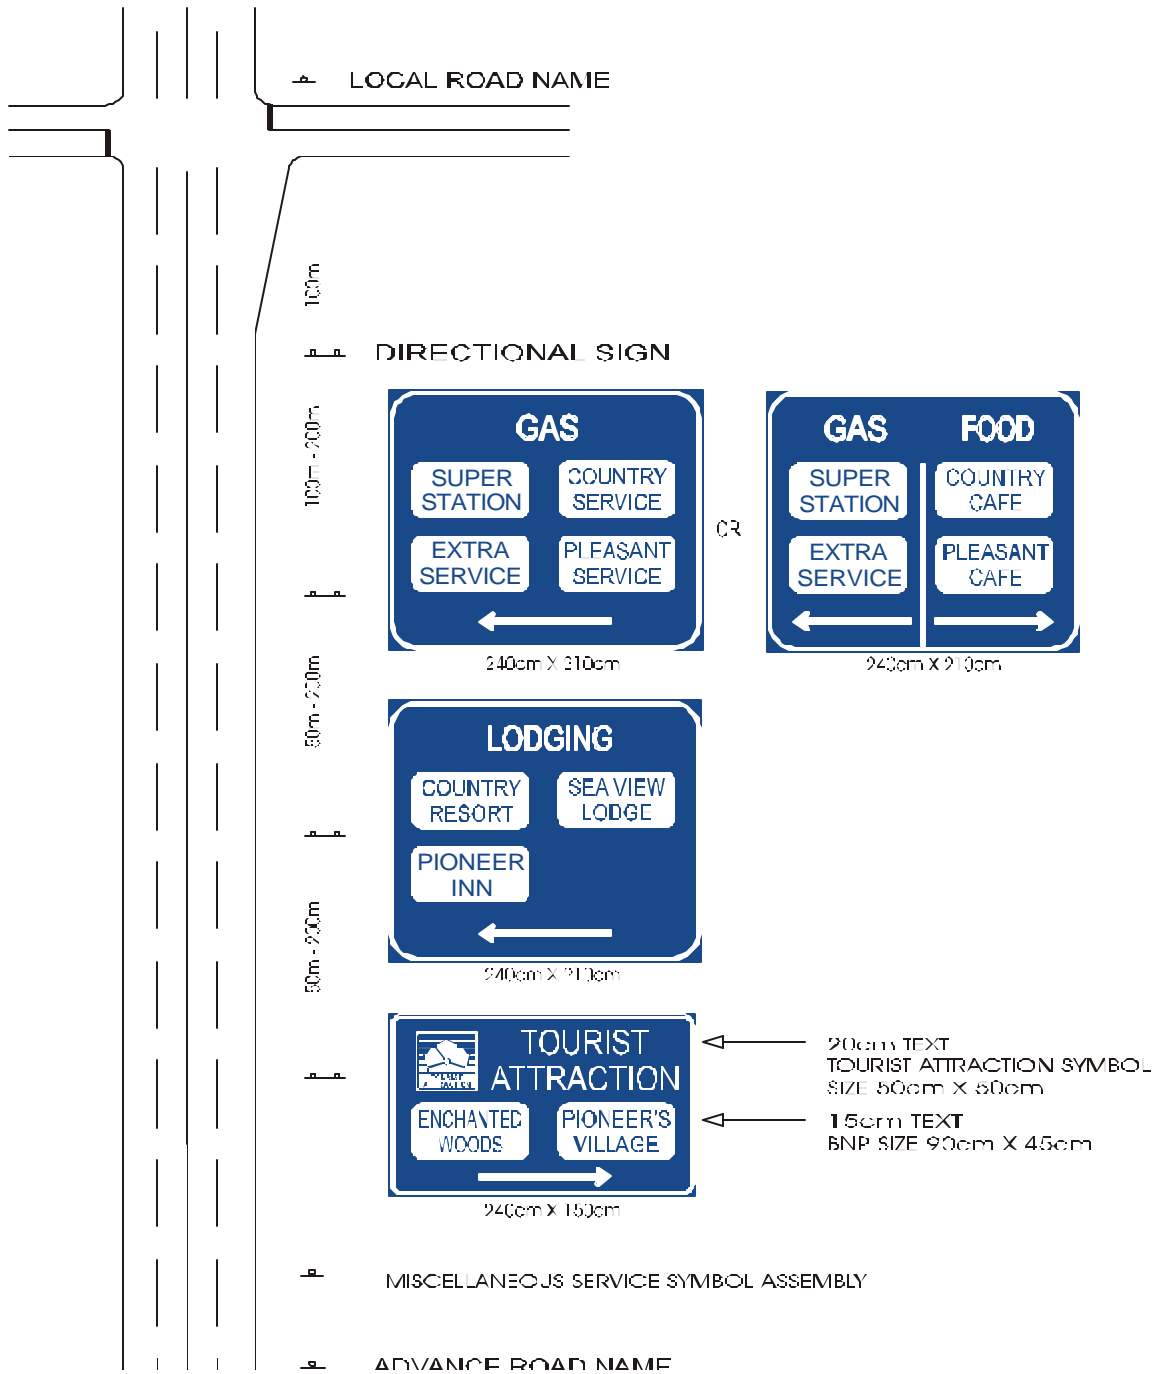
LOCAL ROAD NAME

100m

DIRECTIONAL SIGN

100m - 200m

GAS

SUPER STATION

COUNTRY SERVICE

EXTRA SERVICE

PLEASANT SERVICE

240cm X 210cm

OR

GAS

FOOD

SUPER STATION

COUNTRY CAFE

EXTRA SERVICE

PLEASANT CAFE

240cm X 210cm

50m - 200m

LODGING

COUNTRY RESORT

SEA VIEW LODGE

PIONEER INN

240cm X 210cm

50m - 200m

TOURIST ATTRACTION

ENCHANTED WOODS

PIONEER'S VILLAGE

240cm X 150cm

20cm TEXT
TOURIST ATTRACTION SYMBOL
SIZE 50cm X 50cm

15cm TEXT
BNP SIZE 90cm X 45cm

MISCELLANEOUS SERVICE SYMBOL ASSEMBLY

ADVANCE ROAD NAME